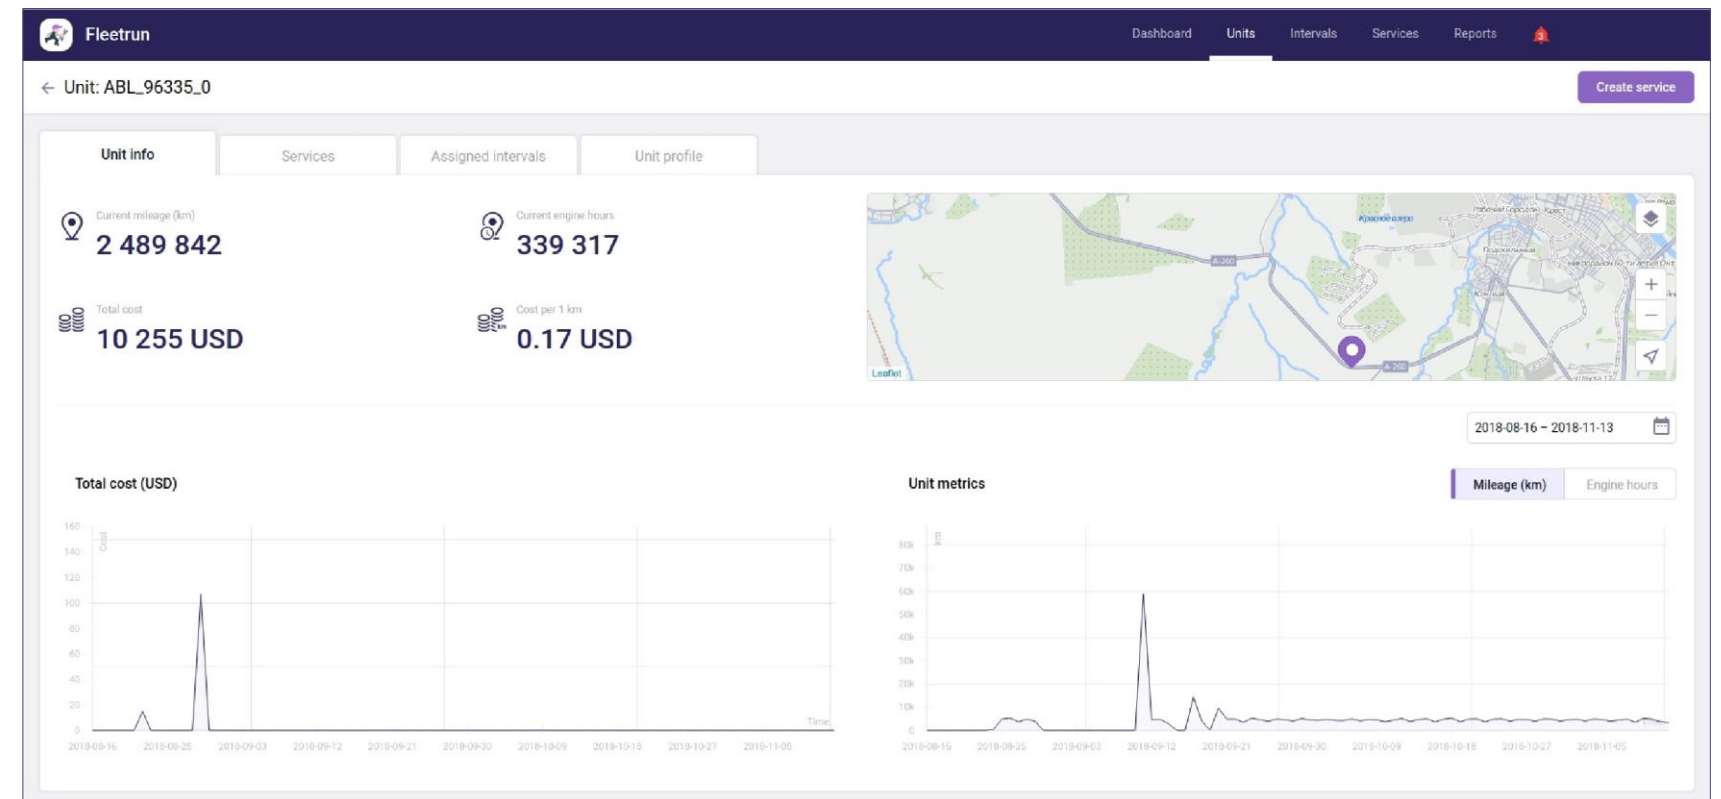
Fleetrun

Dashboard Units Intervals Services Reports

← Unit: ABL_96335_0

Create service

Unit info Services Assigned intervals Unit profile

Current mileage (km)
2 489 842

Current engine hours
339 317

Total cost
10 255 USD

Cost per 1 km
0.17 USD

Leaflet

2018-08-16 – 2018-11-13

Total cost (USD)

Cost

160
140
120
100
80
60
40
20
0

Time

2018-08-16 2018-08-25 2018-09-03 2018-09-12 2018-09-21 2018-09-30 2018-10-09 2018-10-18 2018-10-27 2018-11-05

Unit metrics

Mileage (km) Engine hours

km

80k
70k
60k
50k
40k
30k
20k
10k
0

2018-08-16 2018-08-25 2018-09-03 2018-09-12 2018-09-21 2018-09-30 2018-10-09 2018-10-18 2018-10-27 2018-11-05